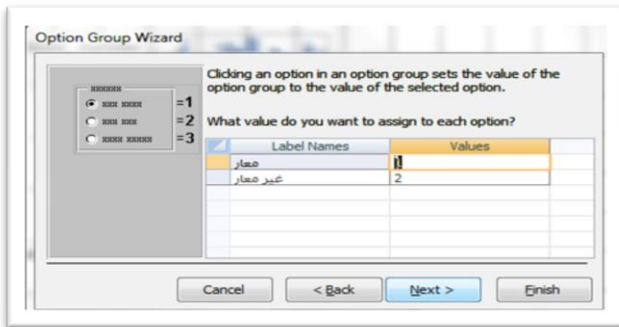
Option Group Wizard

xxxxxx
xxx xxxx =1
xxx xxx =2
xxxx xxxxx =3

Clicking an option in an option group sets the value of the option group to the value of the selected option.

What value do you want to assign to each option?

| Label Names | Values |
|---|---|
| معار | 1 |
| غير معار | 2 |

Cancel
< Back
Next >
Finish